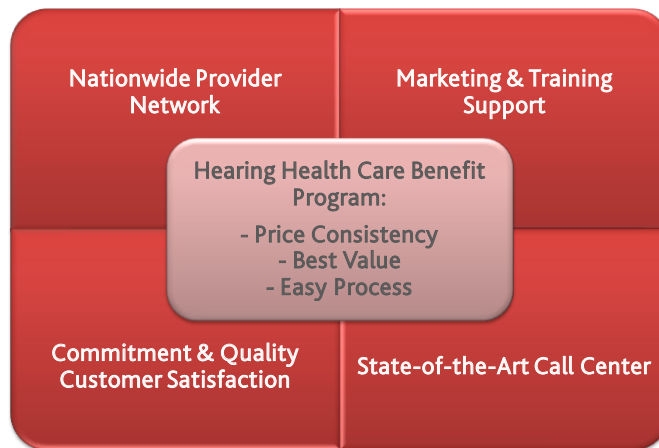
Nationwide Provider Network

Marketing & Training Support

Hearing Health Care Benefit Program:

- Price Consistency
- Best Value
- Easy Process

Commitment & Quality Customer Satisfaction

State-of-the-Art Call Center